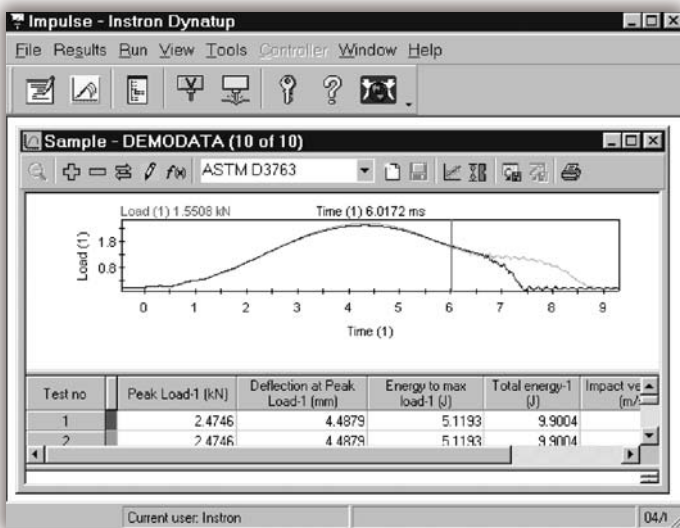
Impulse - Instron Dynatup

File Results Run View Tools Controller Window Help

Sample - DEMODATA (10 of 10)

ASTM D3763

Load (1) 1.5508 kN

Time (1) 6.0172 ms

Load (1)

1.8

0.8

0 1 2 3 4 5 6 7 8 9

Time (1)

| Test no | | Peak Load-1 (kN) | Deflection at Peak Load-1 (mm) | Energy to max load-1 (J) | Total energy-1 (J) | Impact ve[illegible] (m/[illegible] |
|---|---|---|---|---|---|---|
| 1 | | 2.4746 | 4.4879 | 5.1193 | 9.9004 | |
| 2 | | 2.4746 | 4.4879 | 5.1193 | 9.9004 | |

Current user: Instron

04/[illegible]